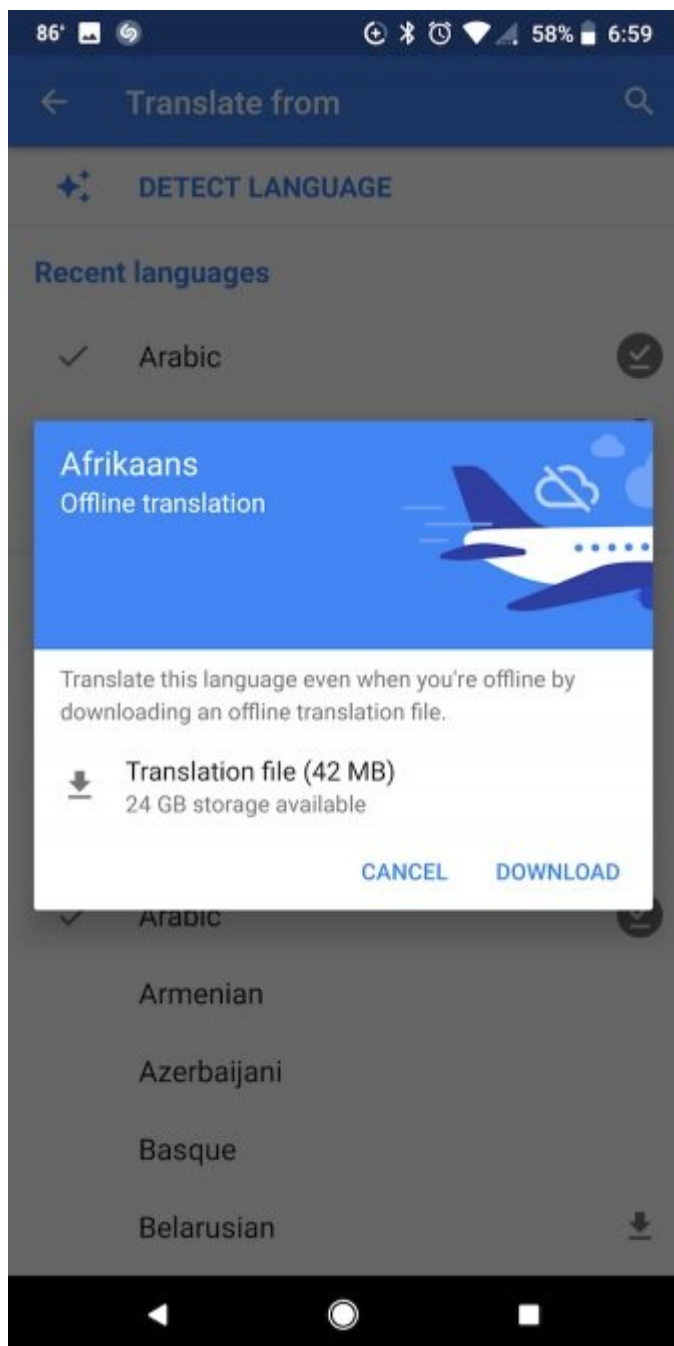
86° 58% 6:59

Translate from

DETECT LANGUAGE

Recent languages

Arabic

Afrikaans
Offline translation

Translate this language even when you're offline by downloading an offline translation file.

Translation file (42 MB)
24 GB storage available

CANCEL DOWNLOAD

Arabic

Armenian

Azerbaijani

Basque

Belarusian